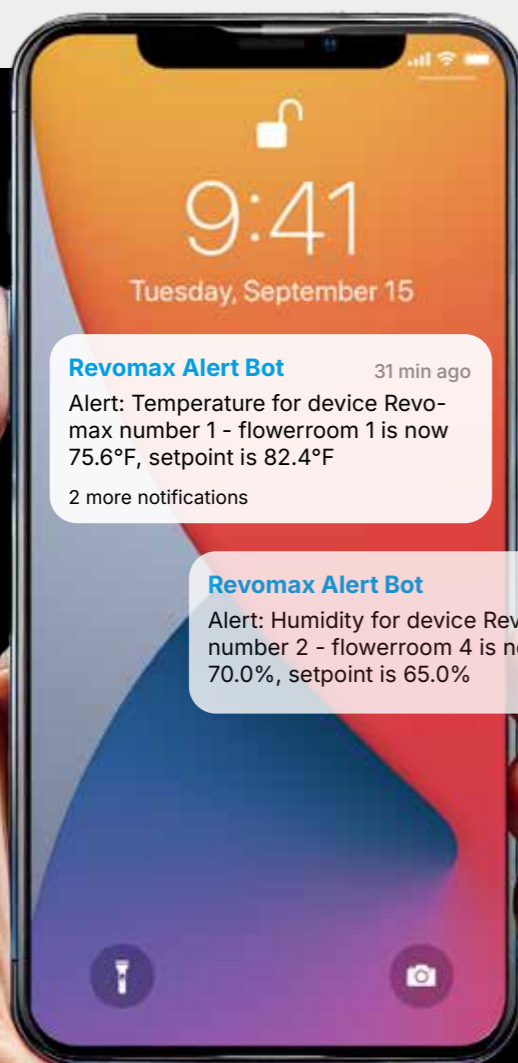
9:41

Tuesday, September 15

Revomax Alert Bot 31 min ago

Alert: Temperature for device Revomax number 1 - flowerroom 1 is now 75.6°F, setpoint is 82.4°F

2 more notifications

Revomax Alert Bot

Alert: Humidity for device Rev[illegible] number 2 - flowerroom 4 is n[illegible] 70.0%, setpoint is 65.0%